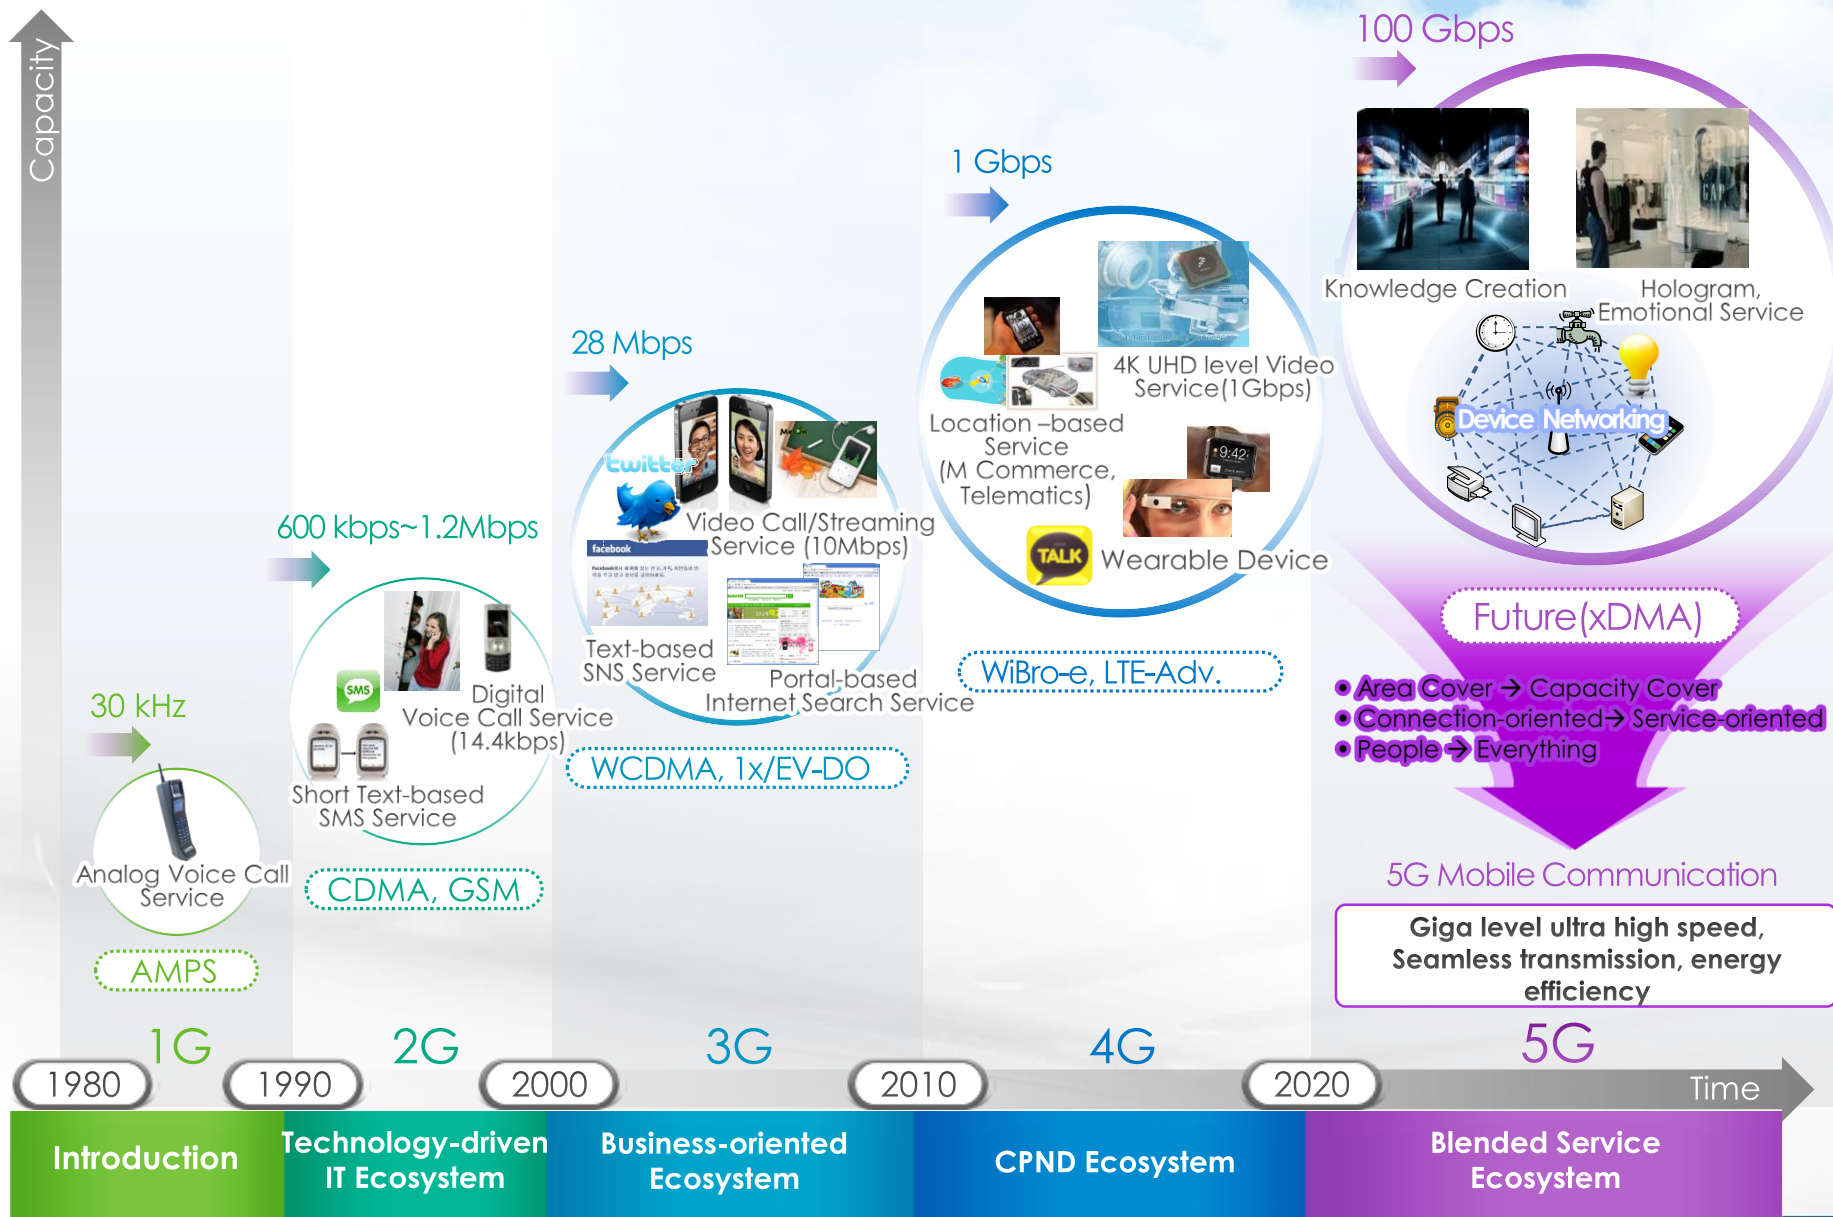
Capacity

100 Gbps

Knowledge Creation

Hologram, Emotional Service

Device Networking

1 Gbps

4K UHD level Video Service(1Gbps)

Location –based Service (M Commerce, Telematics)

9:42

TALK

Wearable Device

28 Mbps

twitter

Video Call/Streaming Service (10Mbps)

facebook

Text-based SNS Service

Portal-based Internet Search Service

600 kbps~1.2Mbps

SMS

Digital Voice Call Service (14.4kbps)

Short Text-based SMS Service

30 kHz

Analog Voice Call Service

AMPS

CDMA, GSM

WCDMA, 1x/EV-DO

WiBro-e, LTE-Adv.

Future(xDMA)

• Area Cover → Capacity Cover
• Connection-oriented→ Service-oriented
• People → Everything

5G Mobile Communication

Giga level ultra high speed, Seamless transmission, energy efficiency

1G 2G 3G 4G 5G

1980 1990 2000 2010 2020

Time

Introduction

Technology-driven IT Ecosystem

Business-oriented Ecosystem

CPND Ecosystem

Blended Service Ecosystem